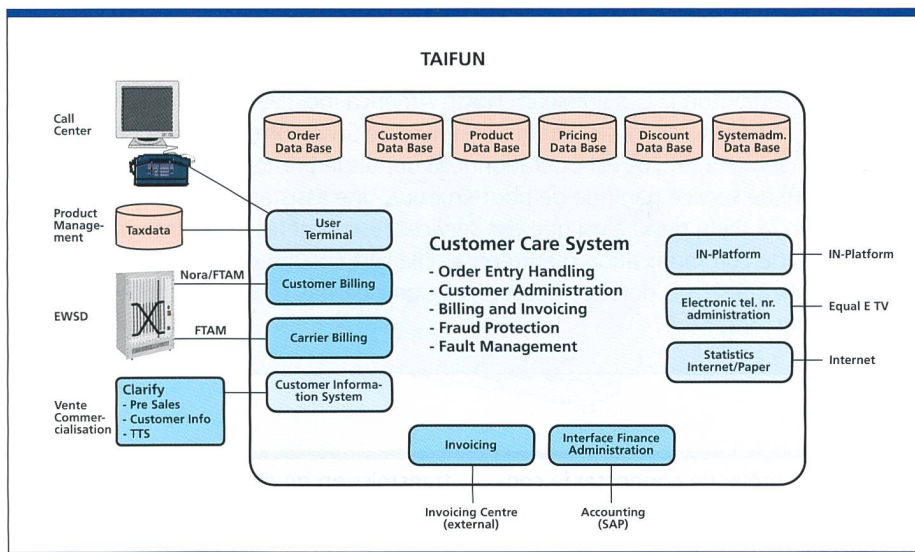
TAIFUN

Call Center

Product Management

Taxdata

EWSD

Nora/FTAM

FTAM

Vente Commercialisation

Clarify
- Pre Sales
- Customer Info
- TTS

Order Data Base

Customer Data Base

Product Data Base

Pricing Data Base

Discount Data Base

Systemadm. Data Base

User Terminal

Customer Billing

Carrier Billing

Customer Information System

Customer Care System
- Order Entry Handling
- Customer Administration
- Billing and Invoicing
- Fraud Protection
- Fault Management

IN-Platform

Electronic tel. nr. administration

Statistics Internet/Paper

IN-Platform

Equal E TV

Internet

Invoicing

Interface Finance Administration

Invoicing Centre (external)

Accounting (SAP)